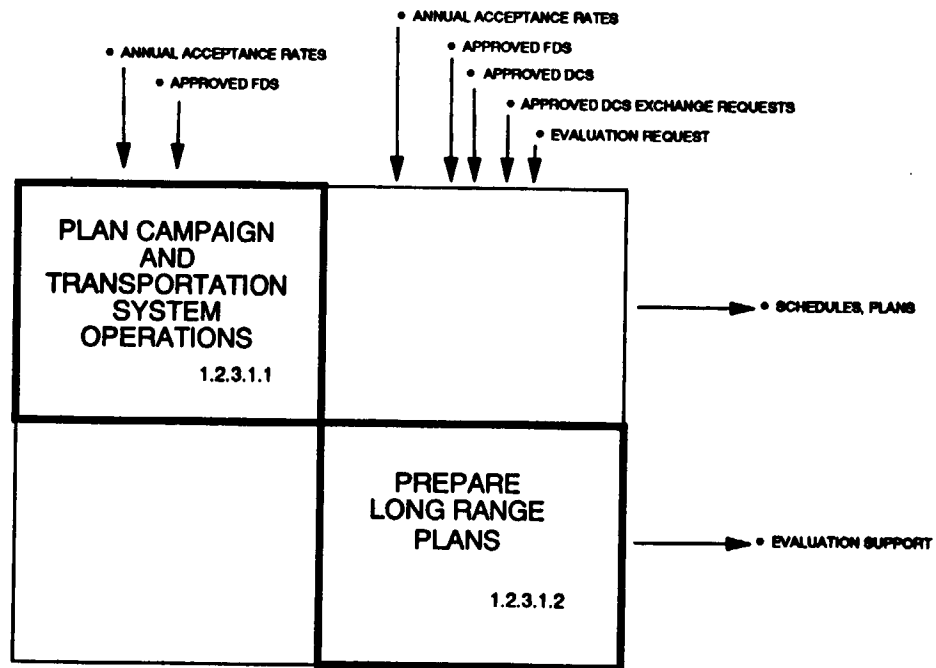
• ANNUAL ACCEPTANCE RATES

• APPROVED FDS

• ANNUAL ACCEPTANCE RATES

• APPROVED FDS

• APPROVED DCS

• APPROVED DCS EXCHANGE REQUESTS

• EVALUATION REQUEST

PLAN CAMPAIGN AND TRANSPORTATION SYSTEM OPERATIONS

1.2.3.1.1

• SCHEDULES, PLANS

PREPARE LONG RANGE PLANS

1.2.3.1.2

• EVALUATION SUPPORT